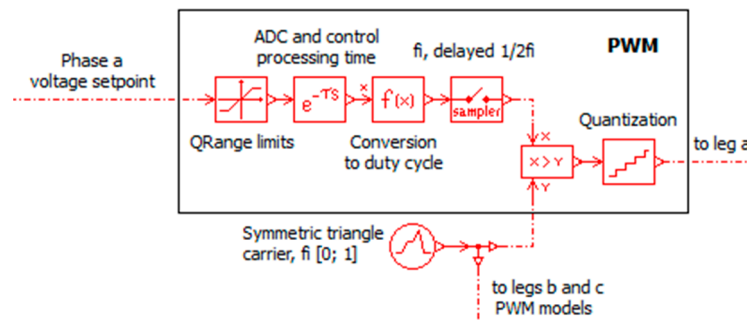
Phase a voltage setpoint

ADC and control processing time

fi, delayed 1/2fi

PWM

$e^{-\tau s}$

x

f(x)

sampler

QRange limits

Conversion to duty cycle

Quantization

X

X > Y

Y

to leg a

Symmetric triangle carrier, fi [0; 1]

to legs b and c PWM models